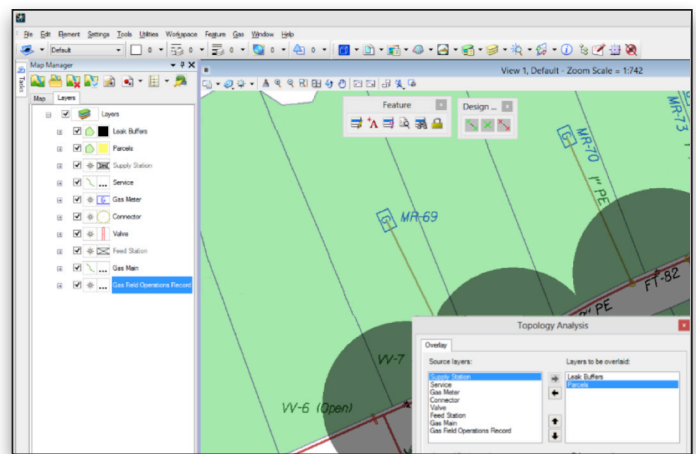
File Edit Element Settings Tools Utilities Workspace Feature Gas Window Help

Default

0 0 0 0

Map Manager

Tasks

Map Layers

Layers
Leak Buffers
Parcels
Supply Station
Service
Gas Meter
Connector
Valve
Feed Station
Gas Main
Gas Field Operations Record

View 1, Default - Zoom Scale = 1:742

Feature

Design ...

MR-69

MR-70

MR-73

1" PE

FT-82

" PE

VV-7

VV-6 (Open)

Topology Analysis

Overlay

Source layers:
Supply Station
Service
Gas Meter
Connector
Valve
Feed Station
Gas Main
Gas Field Operations Record

Layers to be overlaid:
Leak Buffers
Parcels